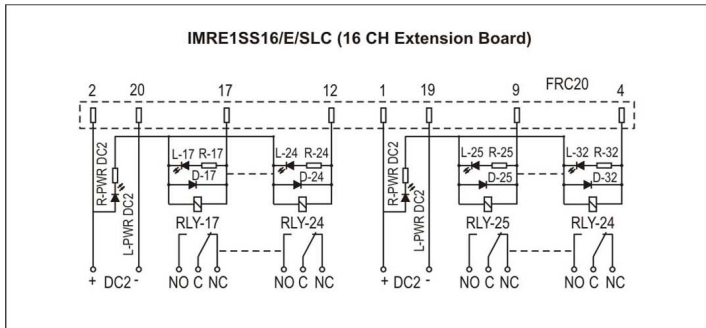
IMRE1SS16/E/SLC (16 CH Extension Board)

2 20 17 12 1 19 9 FRC20 4

R-PWR DC2
L-PWR DC2
L-17 R-17
D-17
L-24 R-24
D-24
RLY-17
RLY-24
+ DC2 -
NO C NC
NO C NC

R-PWR DC2
L-PWR DC2
L-25 R-25
D-25
L-32 R-32
D-32
RLY-25
RLY-24
+ DC2 -
NO C NC
NO C NC